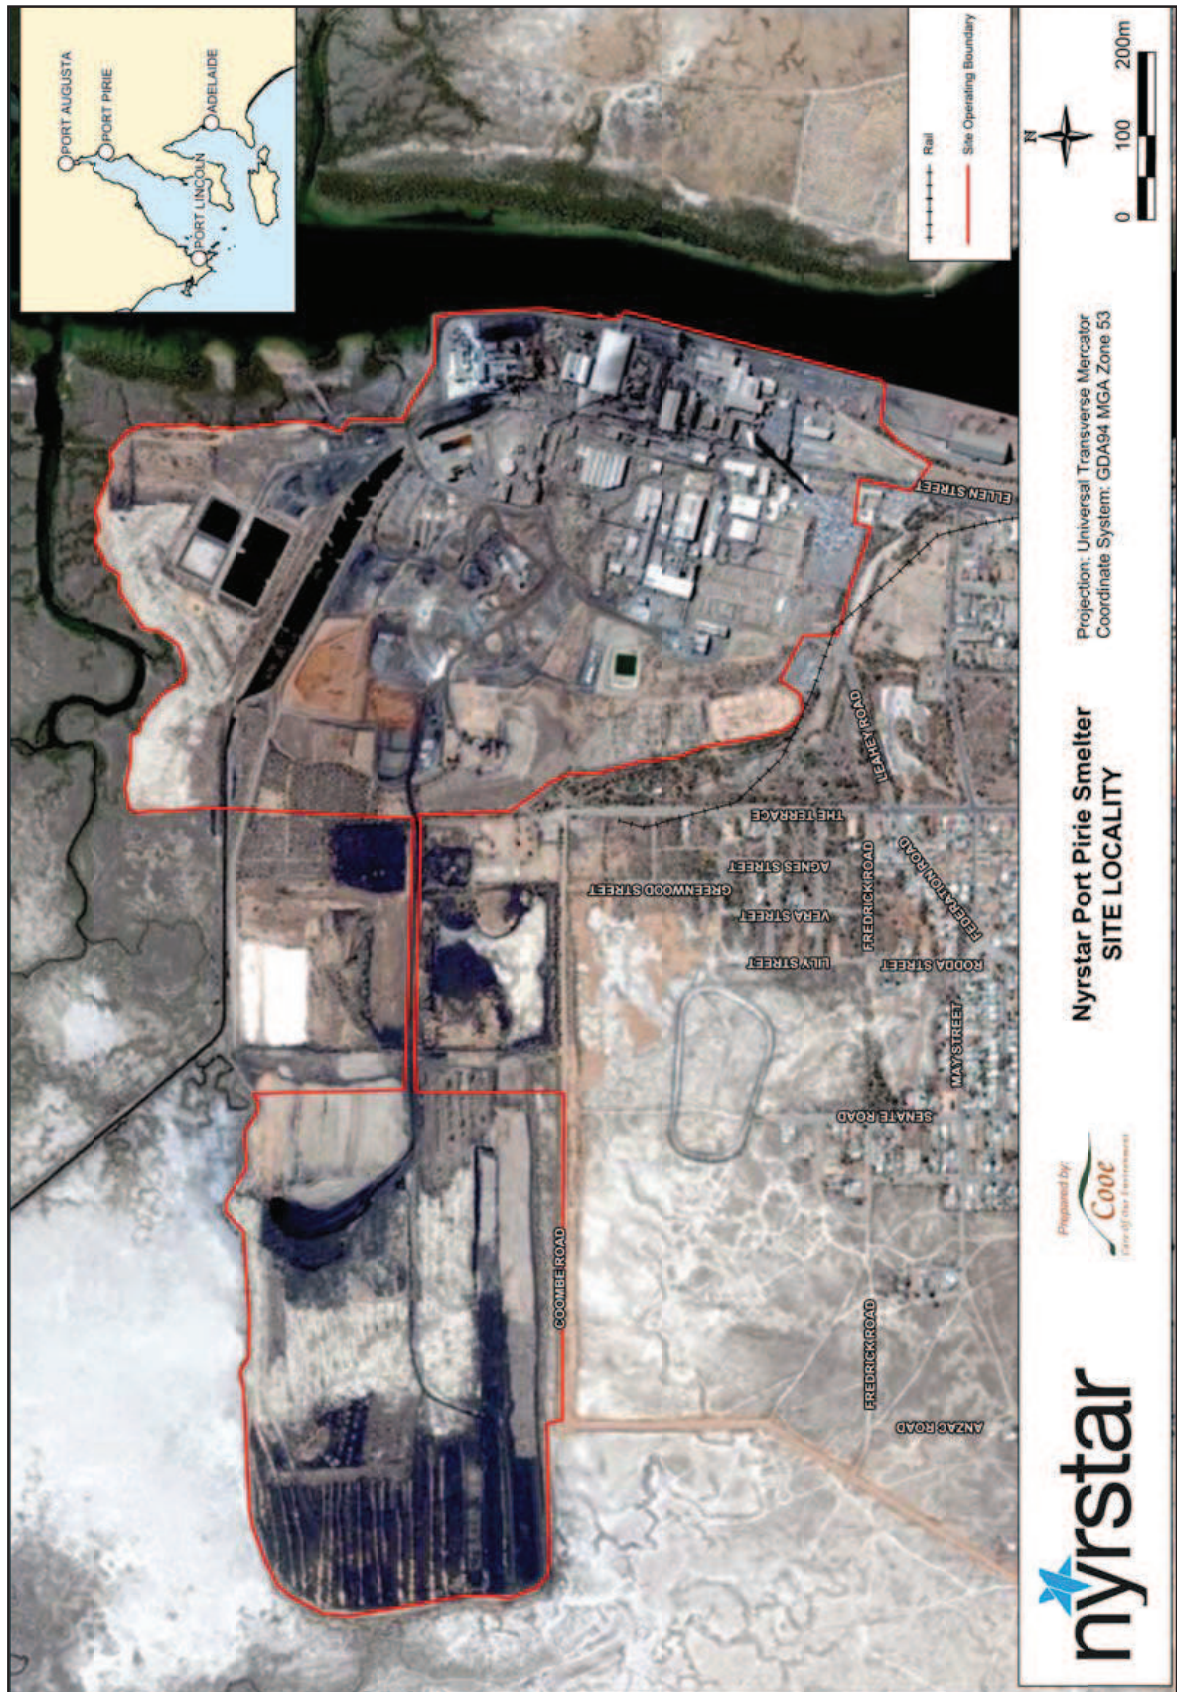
PORT AUGUSTA
PORT PIRIE
ADELAIDE
PORT LINCOLN

Rail
Site Operating Boundary

N

0 100 200m

ELLEN STREET
LEAHEY ROAD
THE TERRACE
AGNES STREET
GREENWOOD STREET
FREDRICK ROAD
FEDERATION ROAD
VERA STREET
LILY STREET
RODDA STREET
MAY STREET
SENATE ROAD
COOMBE ROAD
FREDRICK ROAD
ANZAC ROAD

Projection: Universal Transverse Mercator
Coordinate System: GDA94 MGA Zone 53

Nyrstar Port Pirie Smelter
SITE LOCALITY

Prepared by:
Cooe
Care of Our Environment

nyrstar